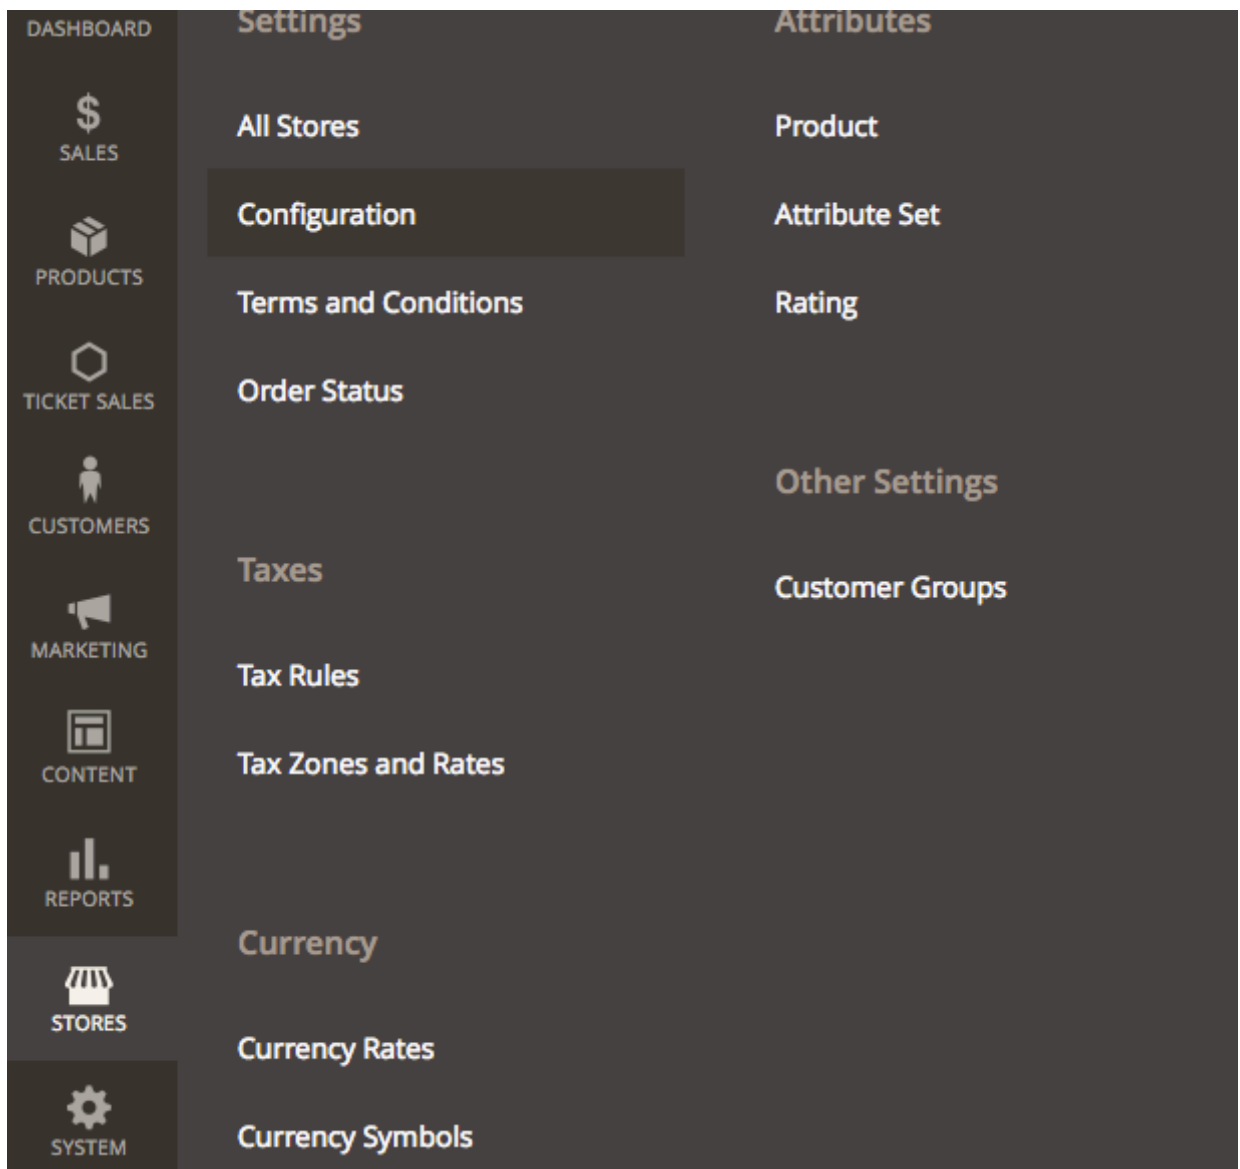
DASHBOARD

$
SALES

PRODUCTS

TICKET SALES

CUSTOMERS

MARKETING

CONTENT

REPORTS

STORES

SYSTEM

Settings

All Stores

Configuration

Terms and Conditions

Order Status

Taxes

Tax Rules

Tax Zones and Rates

Currency

Currency Rates

Currency Symbols

Attributes

Product

Attribute Set

Rating

Other Settings

Customer Groups